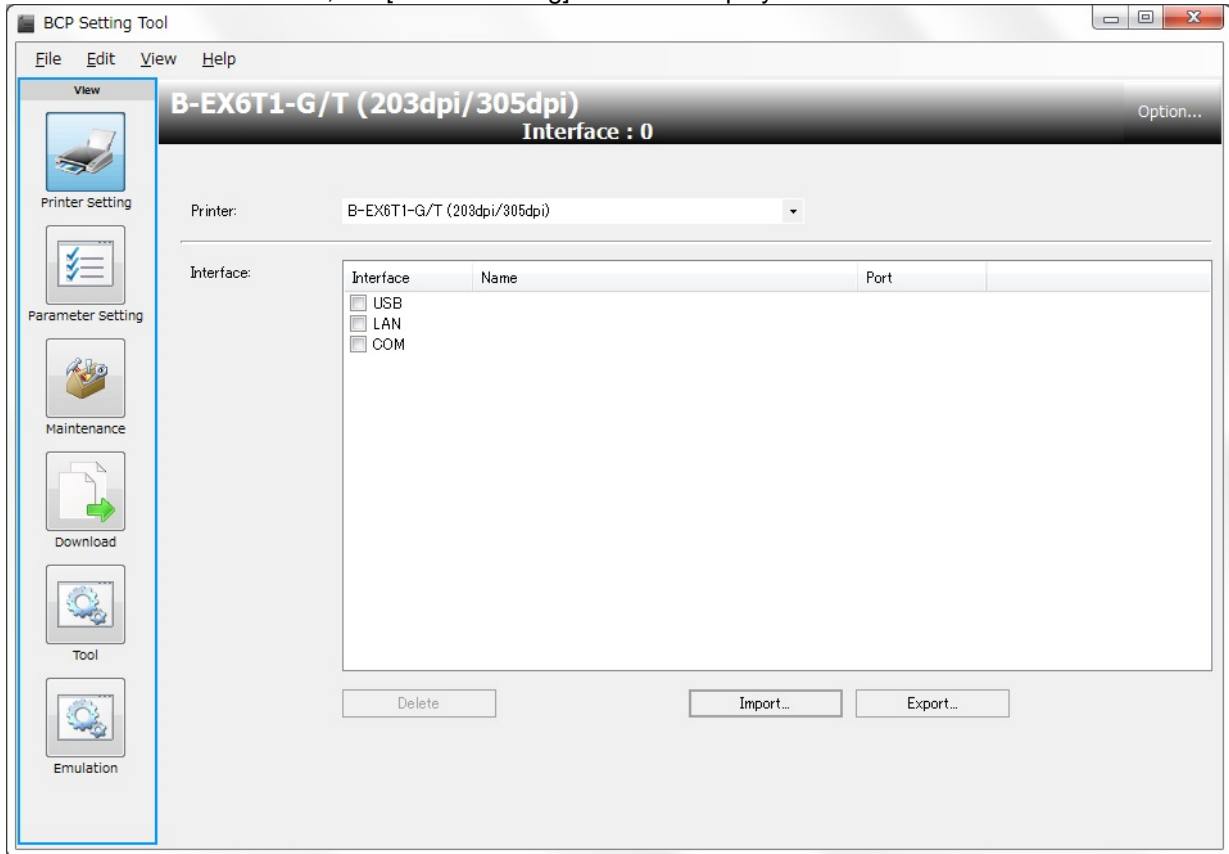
BCP Setting Tool

File Edit View Help

View

Printer Setting

Parameter Setting

Maintenance

Download

Tool

Emulation

B-EX6T1-G/T (203dpi/305dpi)
Interface : 0

Option...

Printer: B-EX6T1-G/T (203dpi/305dpi)

Interface:

| Interface | Name | Port |
|---|---|---|
| USB | | |
| LAN | | |
| COM | | |

Delete

Import...

Export...